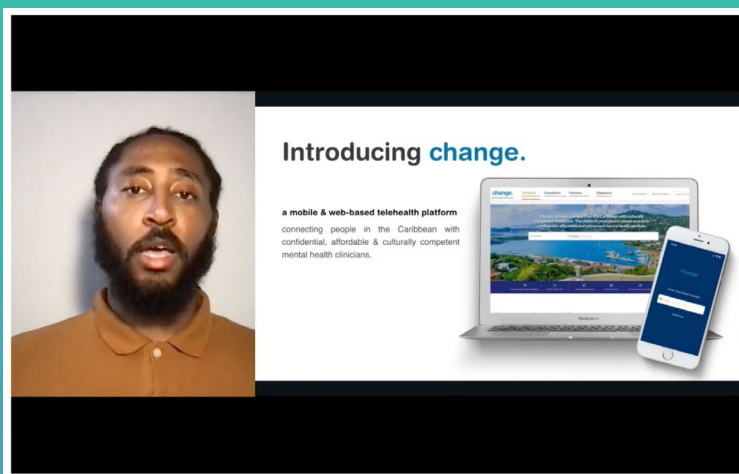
Introducing change.

a mobile & web-based telehealth platform

connecting people in the Caribbean with confidential, affordable & culturally competent mental health clinicians.

change.

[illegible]

change.

MacBook Air